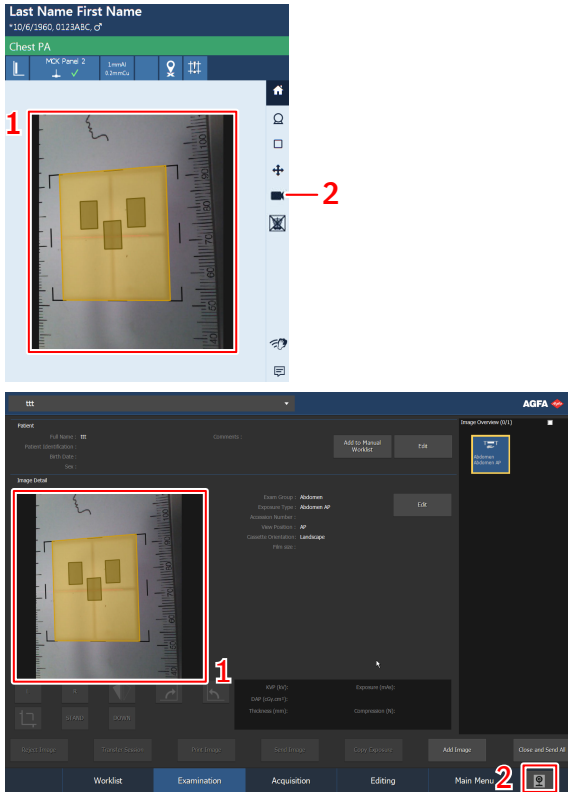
Last Name First Name
*10/6/1960, 0123ABC, ♂

Chest PA

MDX Panel 2
1mmAl
0.2mmCu

1

2

ttt

AGFA

Patient
Full Name : ttt
Patient Identification :
Birth Date :
Sex :
Comments :
Add to Manual Worklist
Edit

Image Overview (1/1)
Abdomen
Abdomen AP

Image Detail
Exam Group : Abdomen
Exposure Type : Abdomen AP
Accession Number :
View Position : AP
Cassette Orientation : Landscape
Film size :
Edit

1

STAND
DOWN

KVP (kV):
Exposure (mAs):
DAP (dGy.cm²):
Thickness (mm):
Compression (N):

Reject Image
Transfer Session
Print Image
Send Image
Copy Exposure
Add Image
Close and Send All

Worklist
Examination
Acquisition
Editing
Main Menu

2